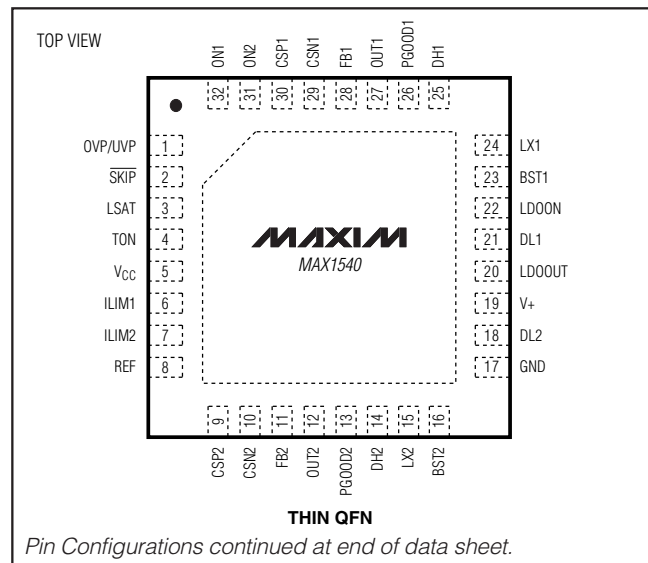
TOP VIEW

ON1 32
ON2 31
CSP1 30
CSN1 29
FB1 28
OUT1 27
PGOOD1 26
DH1 25

OVP/UVP 1
$\overline{SKIP}$ 2
LSAT 3
TON 4
$V_{CC}$ 5
ILIM1 6
ILIM2 7
REF 8

24 LX1
23 BST1
22 LDOON
21 DL1
20 LDOOUT
19 V+
18 DL2
17 GND

MAXIM
MAX1540

9 CSP2
10 CSN2
11 FB2
12 OUT2
13 PGOOD2
14 DH2
15 LX2
16 BST2

THIN QFN

Pin Configurations continued at end of data sheet.